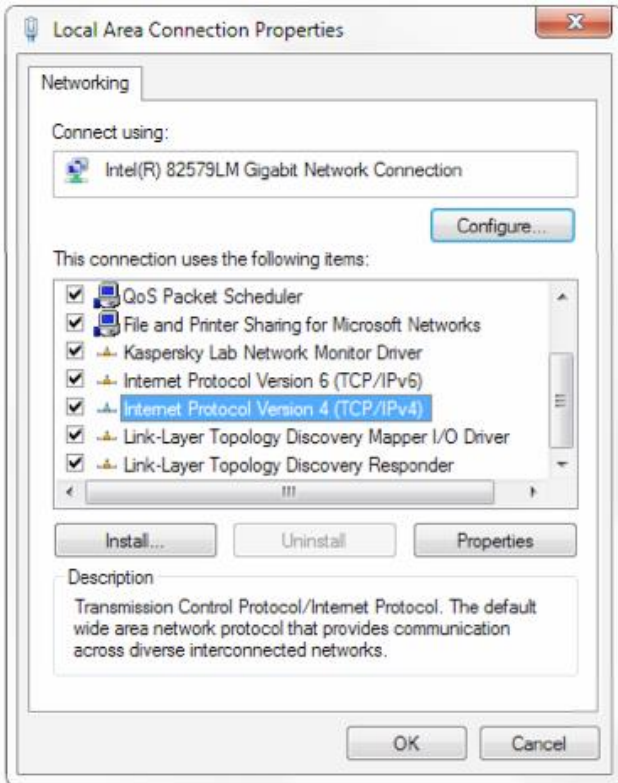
Local Area Connection Properties

Networking

Connect using:

Intel(R) 82579LM Gigabit Network Connection

Configure...

This connection uses the following items:

QoS Packet Scheduler
File and Printer Sharing for Microsoft Networks
Kaspersky Lab Network Monitor Driver
Internet Protocol Version 6 (TCP/IPv6)
Internet Protocol Version 4 (TCP/IPv4)
Link-Layer Topology Discovery Mapper I/O Driver
Link-Layer Topology Discovery Responder

Install... Uninstall Properties

Description

Transmission Control Protocol/Internet Protocol. The default wide area network protocol that provides communication across diverse interconnected networks.

OK Cancel